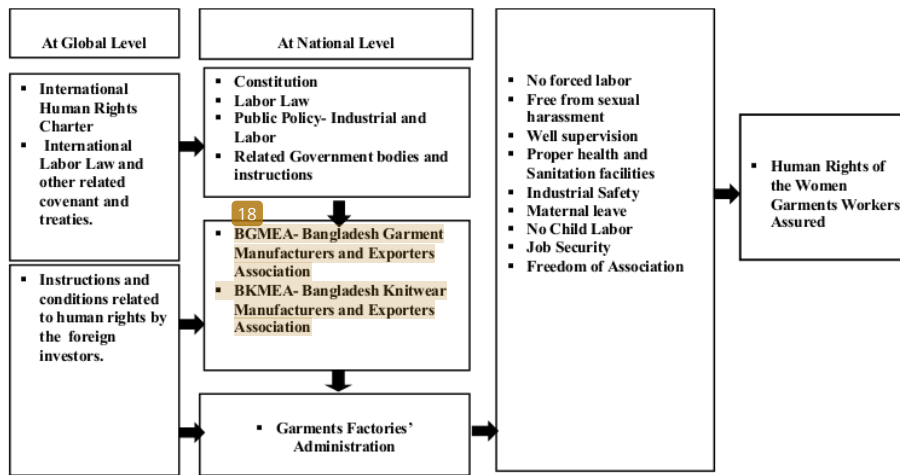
At Global Level

- International Human Rights Charter
- International Labor Law and other related covenant and treaties.

- Instructions and conditions related to human rights by the foreign investors.

At National Level

- Constitution
- Labor Law
- Public Policy- Industrial and Labor
- Related Government bodies and instructions

18

- BGMEA- Bangladesh Garment Manufacturers and Exporters Association
- BKMEA- Bangladesh Knitwear Manufacturers and Exporters Association

- Garments Factories' Administration

- No forced labor
- Free from sexual harassment
- Well supervision
- Proper health and Sanitation facilities
- Industrial Safety
- Maternal leave
- No Child Labor
- Job Security
- Freedom of Association

- Human Rights of the Women Garments Workers Assured